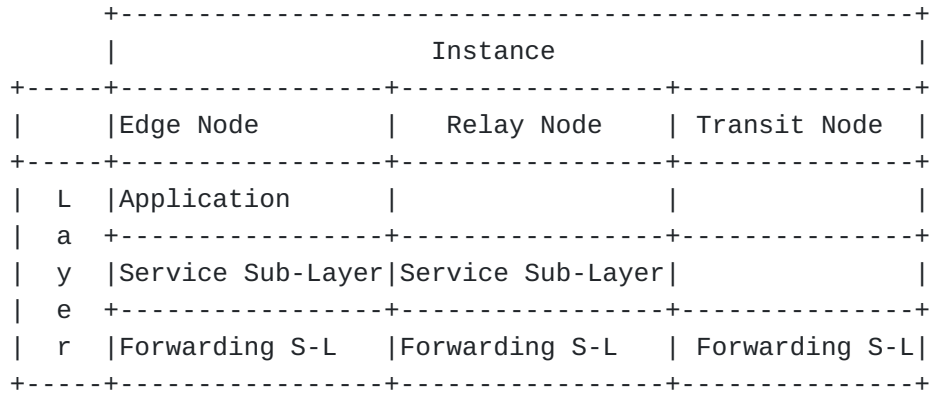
|  | Instance | | |
|---|---|---|---|
|  | Edge Node | Relay Node | Transit Node |
| L a y e r | Application |  |  |
|  | Service Sub-Layer | Service Sub-Layer |  |
|  | Forwarding S-L | Forwarding S-L | Forwarding S-L |